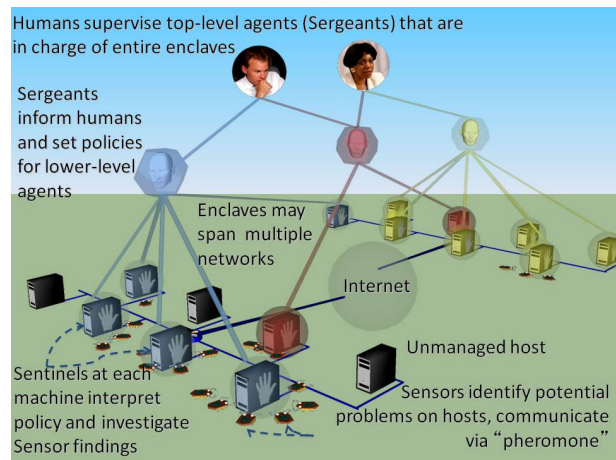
Humans supervise top-level agents (Sergeants) that are in charge of entire enclaves

Sergeants inform humans and set policies for lower-level agents

Enclaves may span multiple networks

Internet

Unmanaged host

Sentinels at each machine interpret policy and investigate Sensor findings

Sensors identify potential problems on hosts, communicate via "pheromone"